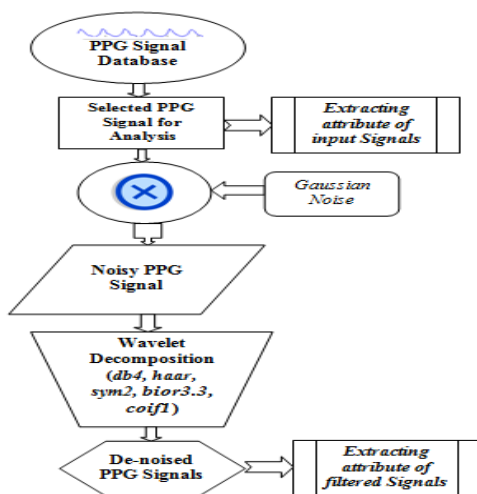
PPG Signal Database

Selected PPG Signal for Analysis

Extracting attribute of input Signals

Gaussian Noise

Noisy PPG Signal

Wavelet Decomposition (db4, haar, sym2, bior3.3, coif1)

De-noised PPG Signals

Extracting attribute of filtered Signals